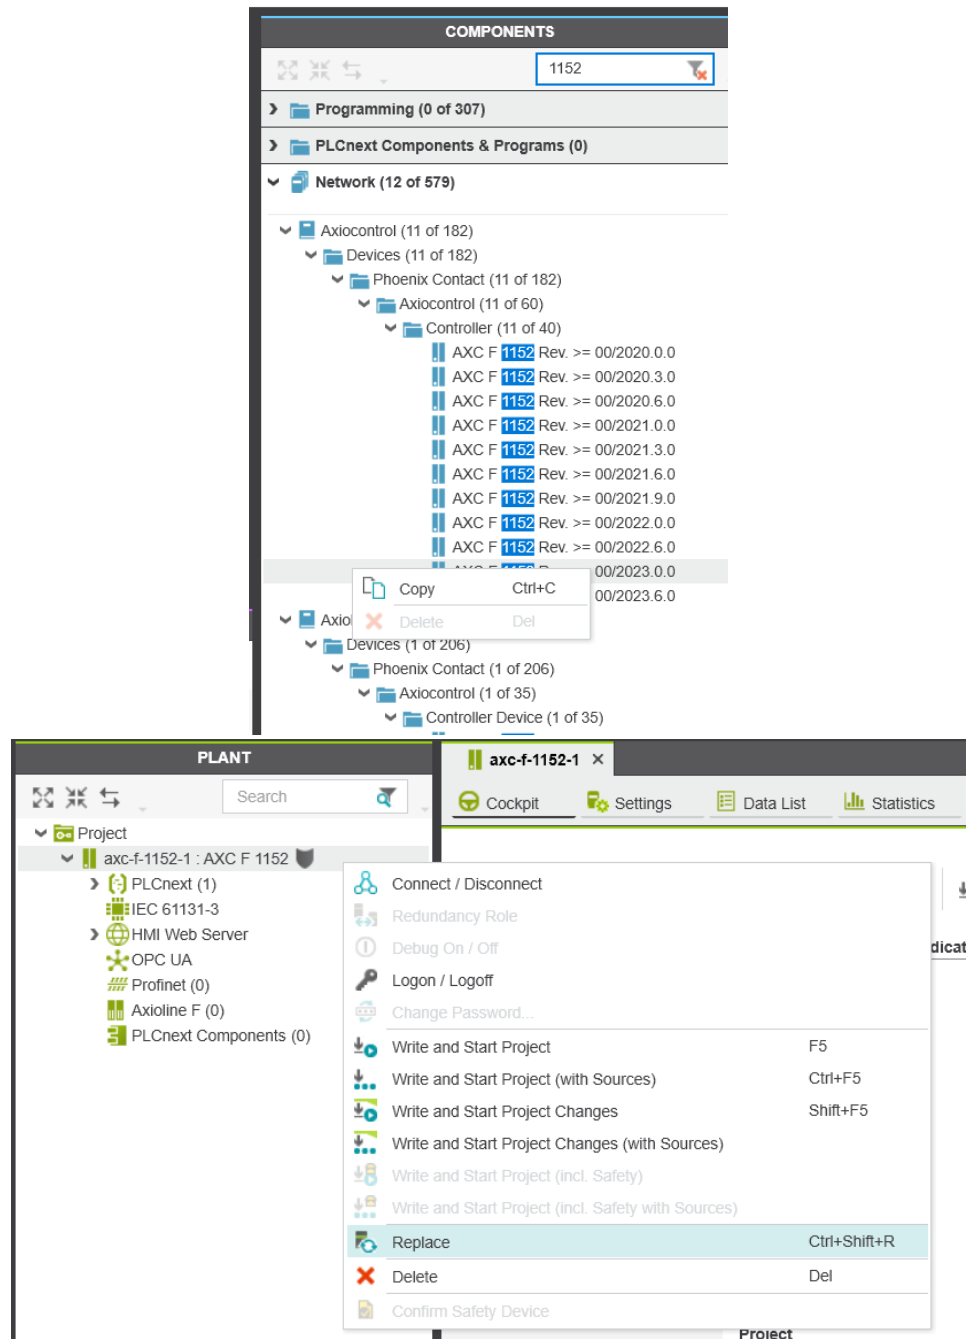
COMPONENTS

1152

Programming (0 of 307)

PLCnext Components & Programs (0)

Network (12 of 579)

Axiocontrol (11 of 182)
Devices (11 of 182)
Phoenix Contact (11 of 182)
Axiocontrol (11 of 60)
Controller (11 of 40)
AXC F 1152 Rev. >= 00/2020.0.0
AXC F 1152 Rev. >= 00/2020.3.0
AXC F 1152 Rev. >= 00/2020.6.0
AXC F 1152 Rev. >= 00/2021.0.0
AXC F 1152 Rev. >= 00/2021.3.0
AXC F 1152 Rev. >= 00/2021.6.0
AXC F 1152 Rev. >= 00/2021.9.0
AXC F 1152 Rev. >= 00/2022.0.0
AXC F 1152 Rev. >= 00/2022.6.0
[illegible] 00/2023.0.0
00/2023.6.0

Copy Ctrl+C
Delete Del

Axio
Devices (1 of 206)
Phoenix Contact (1 of 206)
Axiocontrol (1 of 35)
Controller Device (1 of 35)

PLANT

Search

Project
axc-f-1152-1 : AXC F 1152
PLCnext (1)
IEC 61131-3
HMI Web Server
OPC UA
Profinet (0)
Axioline F (0)
PLCnext Components (0)

axc-f-1152-1 ✕

Cockpit
Settings
Data List
Statistics

Connect / Disconnect
Redundancy Role
Debug On / Off
Logon / Logoff
Change Password...
Write and Start Project F5
Write and Start Project (with Sources) Ctrl+F5
Write and Start Project Changes Shift+F5
Write and Start Project Changes (with Sources)
Write and Start Project (incl. Safety)
Write and Start Project (incl. Safety with Sources)
Replace Ctrl+Shift+R
Delete Del
Confirm Safety Device

dicat
Project